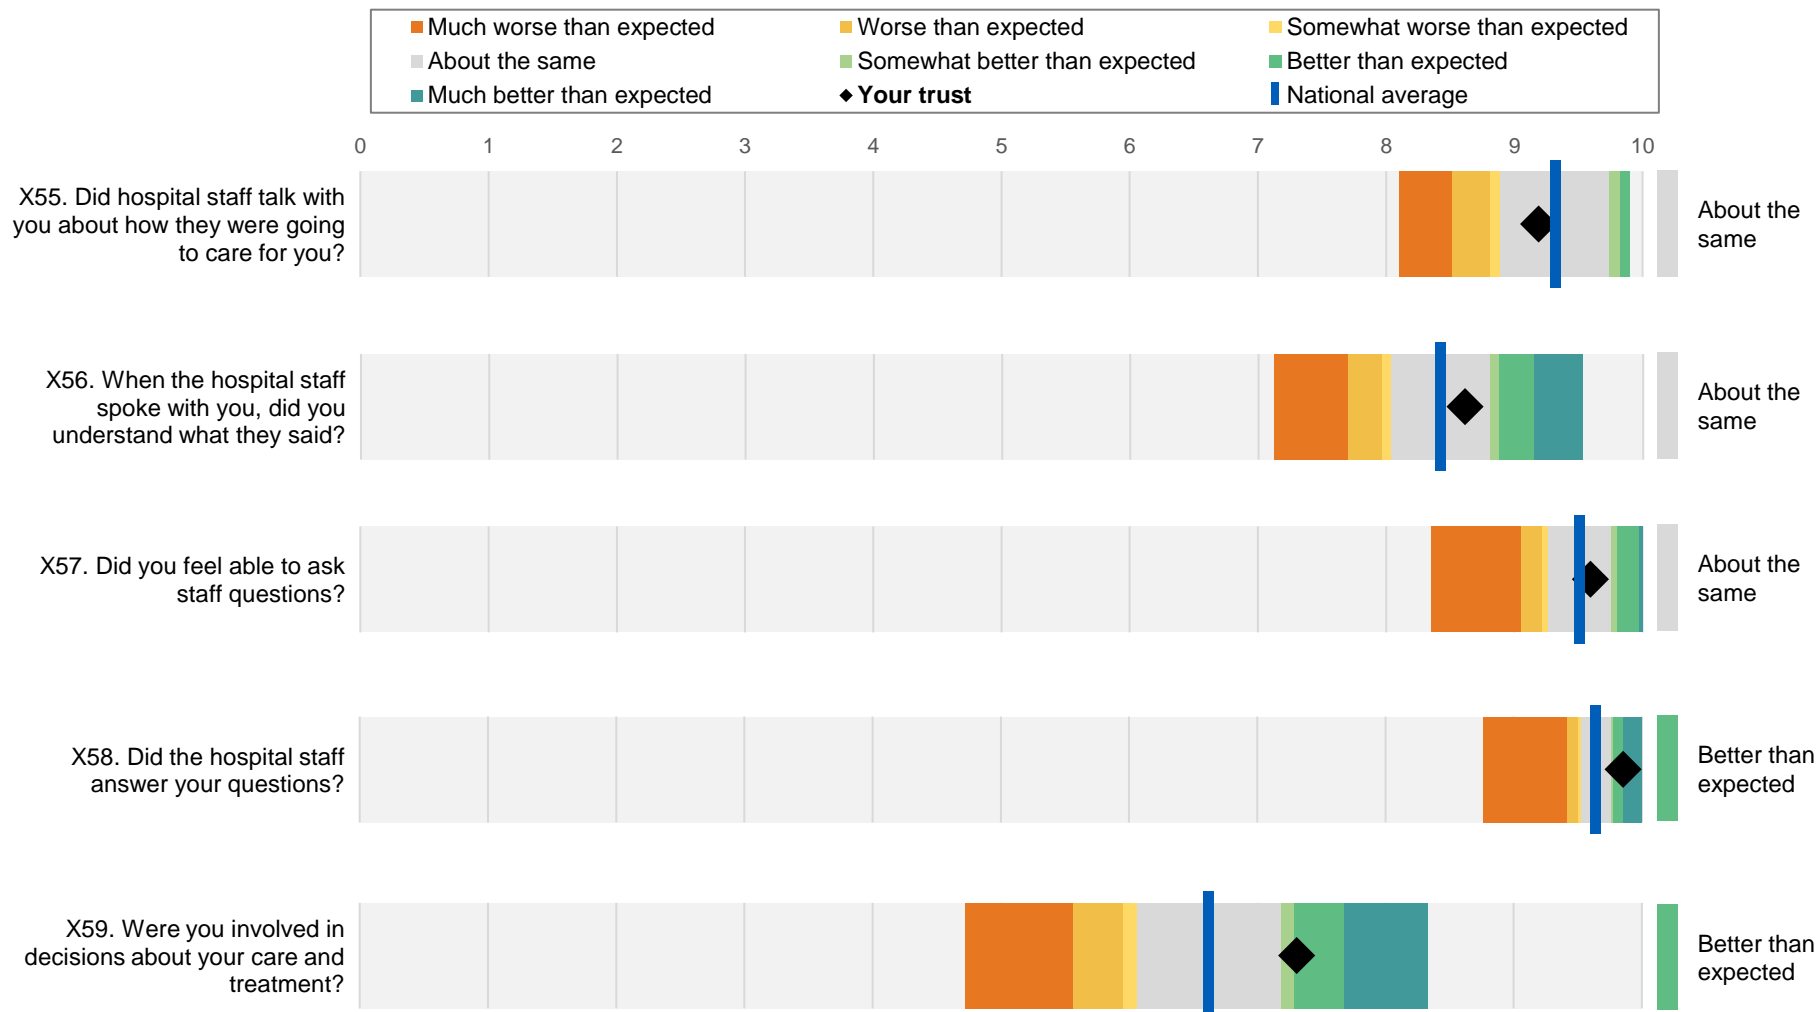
Much worse than expected
Worse than expected
Somewhat worse than expected
About the same
Somewhat better than expected
Better than expected
Much better than expected
Your trust
National average

0 1 2 3 4 5 6 7 8 9 10

X55. Did hospital staff talk with you about how they were going to care for you?
About the same

X56. When the hospital staff spoke with you, did you understand what they said?
About the same

X57. Did you feel able to ask staff questions?
About the same

X58. Did the hospital staff answer your questions?
Better than expected

X59. Were you involved in decisions about your care and treatment?
Better than expected